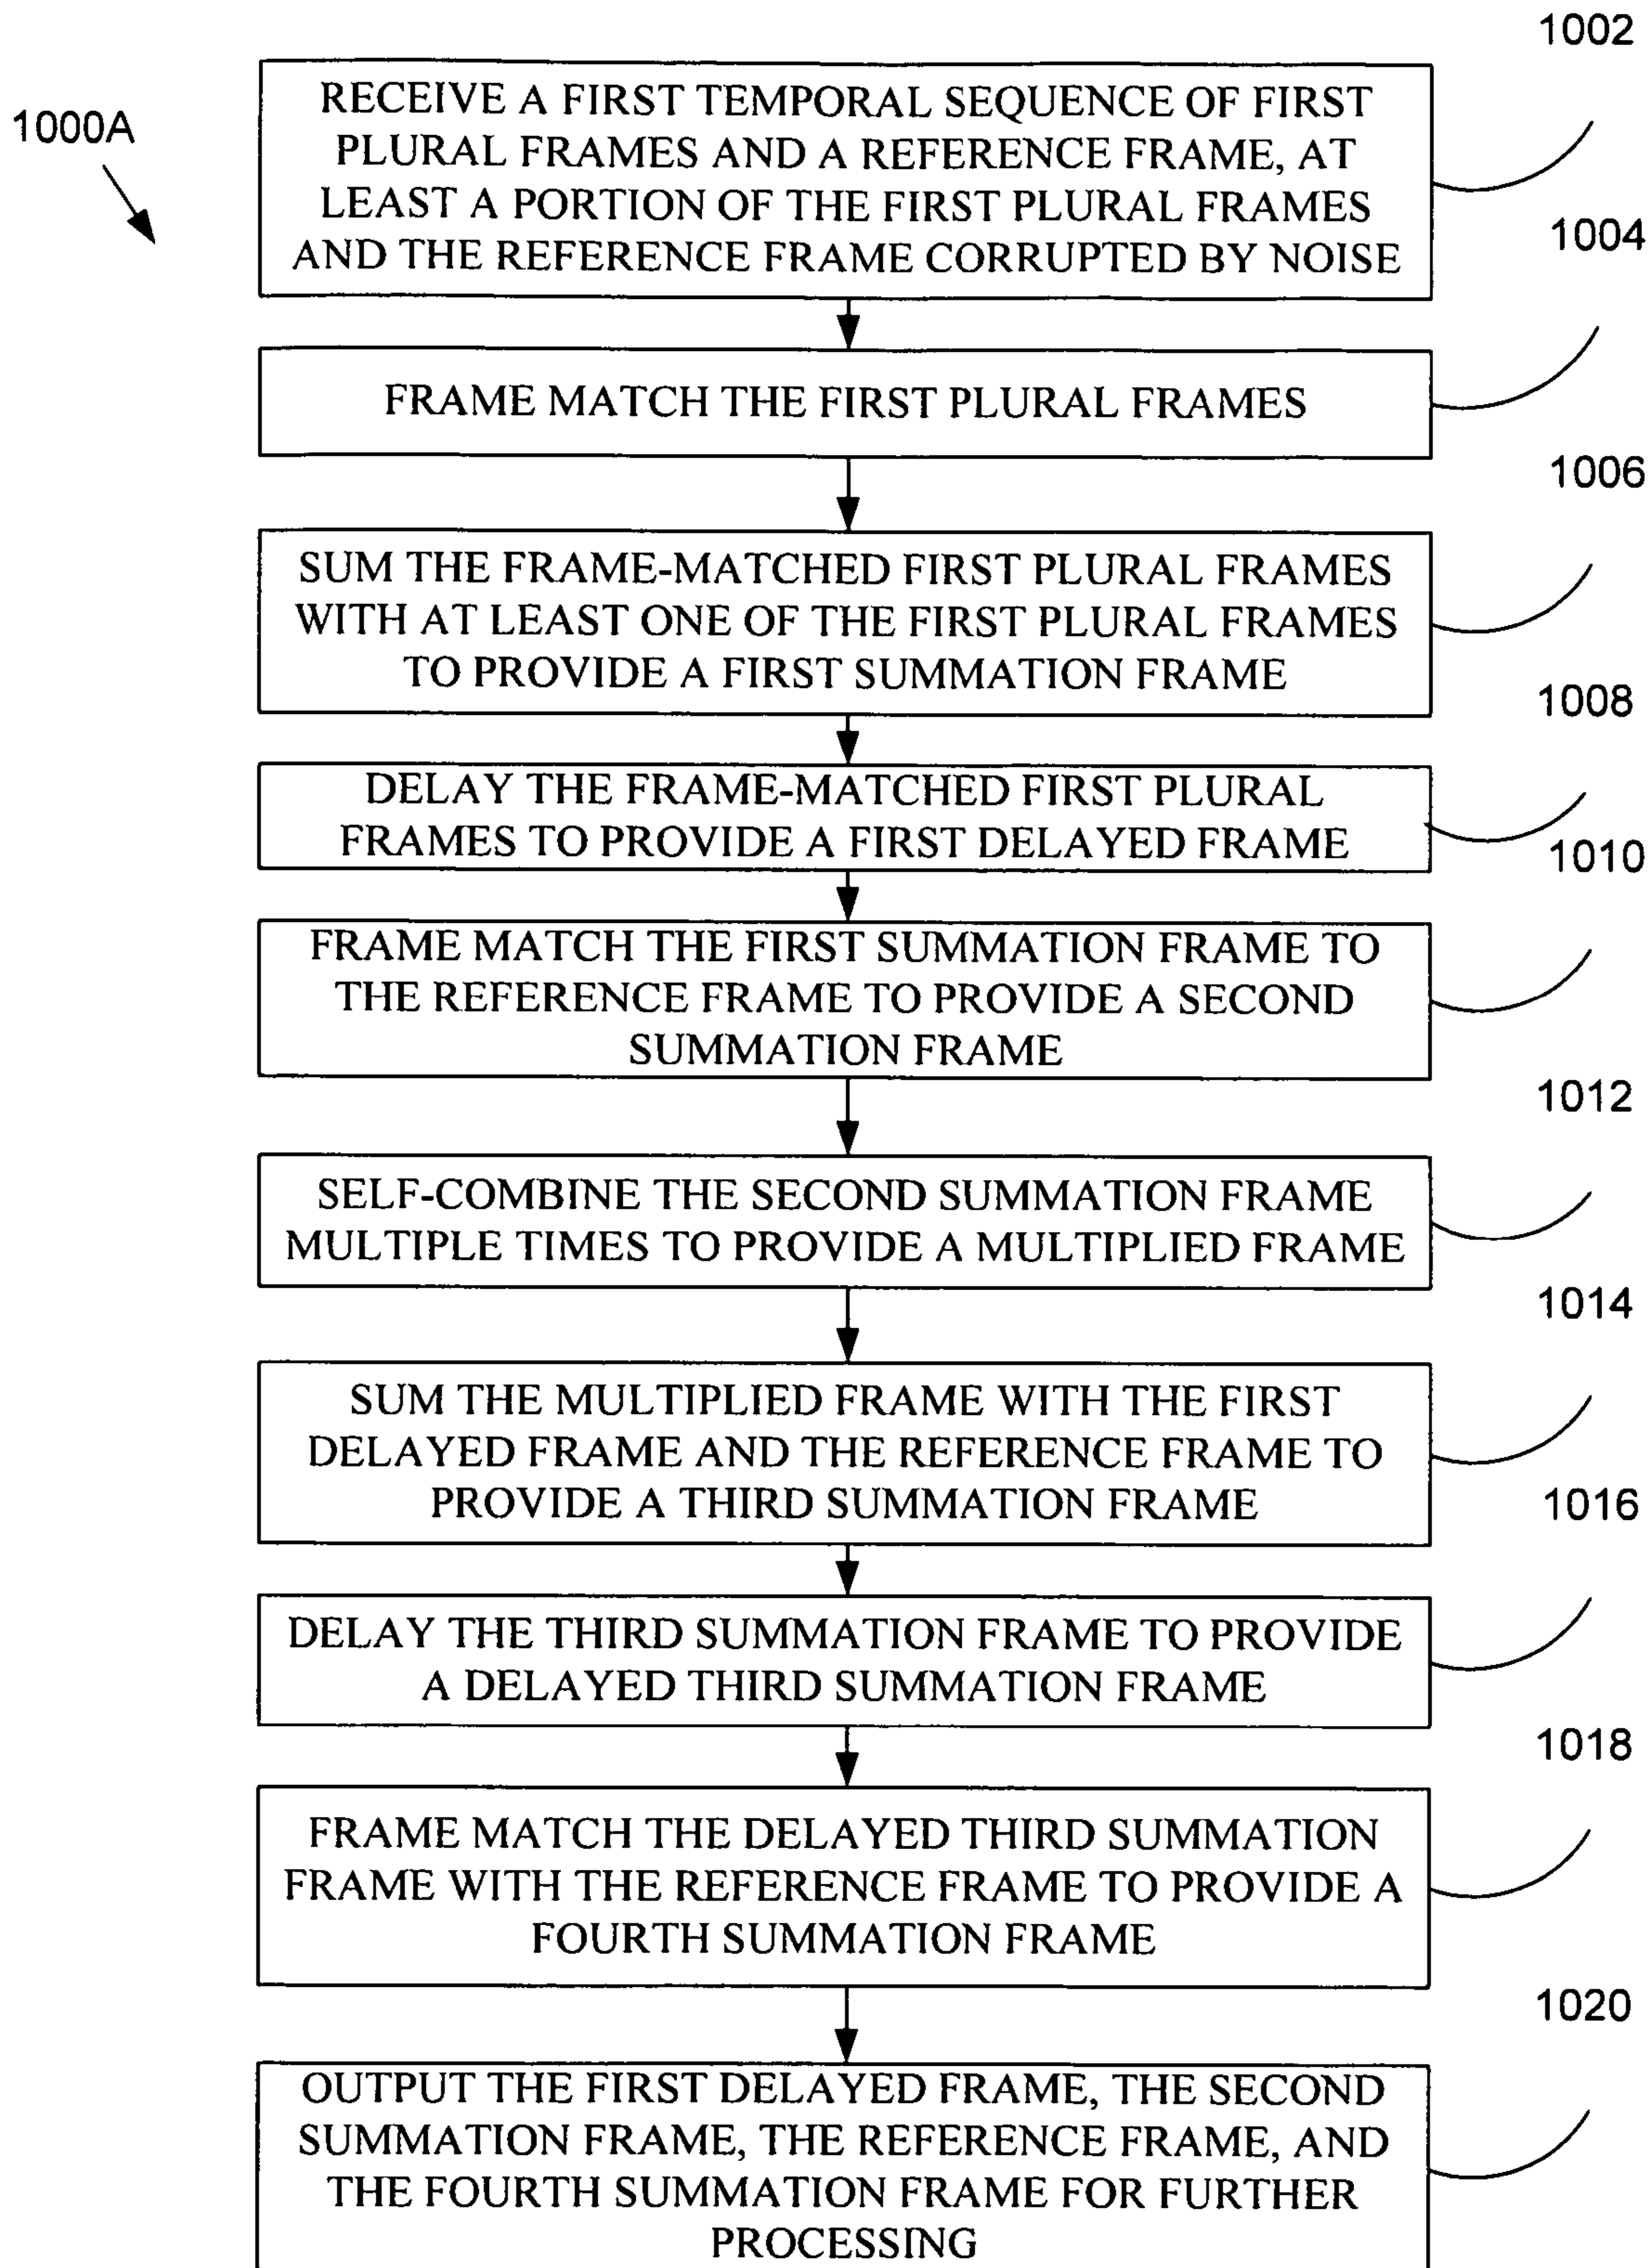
1000A

1002

RECEIVE A FIRST TEMPORAL SEQUENCE OF FIRST PLURAL FRAMES AND A REFERENCE FRAME, AT LEAST A PORTION OF THE FIRST PLURAL FRAMES AND THE REFERENCE FRAME CORRUPTED BY NOISE

1004

FRAME MATCH THE FIRST PLURAL FRAMES

1006

SUM THE FRAME-MATCHED FIRST PLURAL FRAMES WITH AT LEAST ONE OF THE FIRST PLURAL FRAMES TO PROVIDE A FIRST SUMMATION FRAME

1008

DELAY THE FRAME-MATCHED FIRST PLURAL FRAMES TO PROVIDE A FIRST DELAYED FRAME

1010

FRAME MATCH THE FIRST SUMMATION FRAME TO THE REFERENCE FRAME TO PROVIDE A SECOND SUMMATION FRAME

1012

SELF-COMBINE THE SECOND SUMMATION FRAME MULTIPLE TIMES TO PROVIDE A MULTIPLIED FRAME

1014

SUM THE MULTIPLIED FRAME WITH THE FIRST DELAYED FRAME AND THE REFERENCE FRAME TO PROVIDE A THIRD SUMMATION FRAME

1016

DELAY THE THIRD SUMMATION FRAME TO PROVIDE A DELAYED THIRD SUMMATION FRAME

1018

FRAME MATCH THE DELAYED THIRD SUMMATION FRAME WITH THE REFERENCE FRAME TO PROVIDE A FOURTH SUMMATION FRAME

1020

OUTPUT THE FIRST DELAYED FRAME, THE SECOND SUMMATION FRAME, THE REFERENCE FRAME, AND THE FOURTH SUMMATION FRAME FOR FURTHER PROCESSING